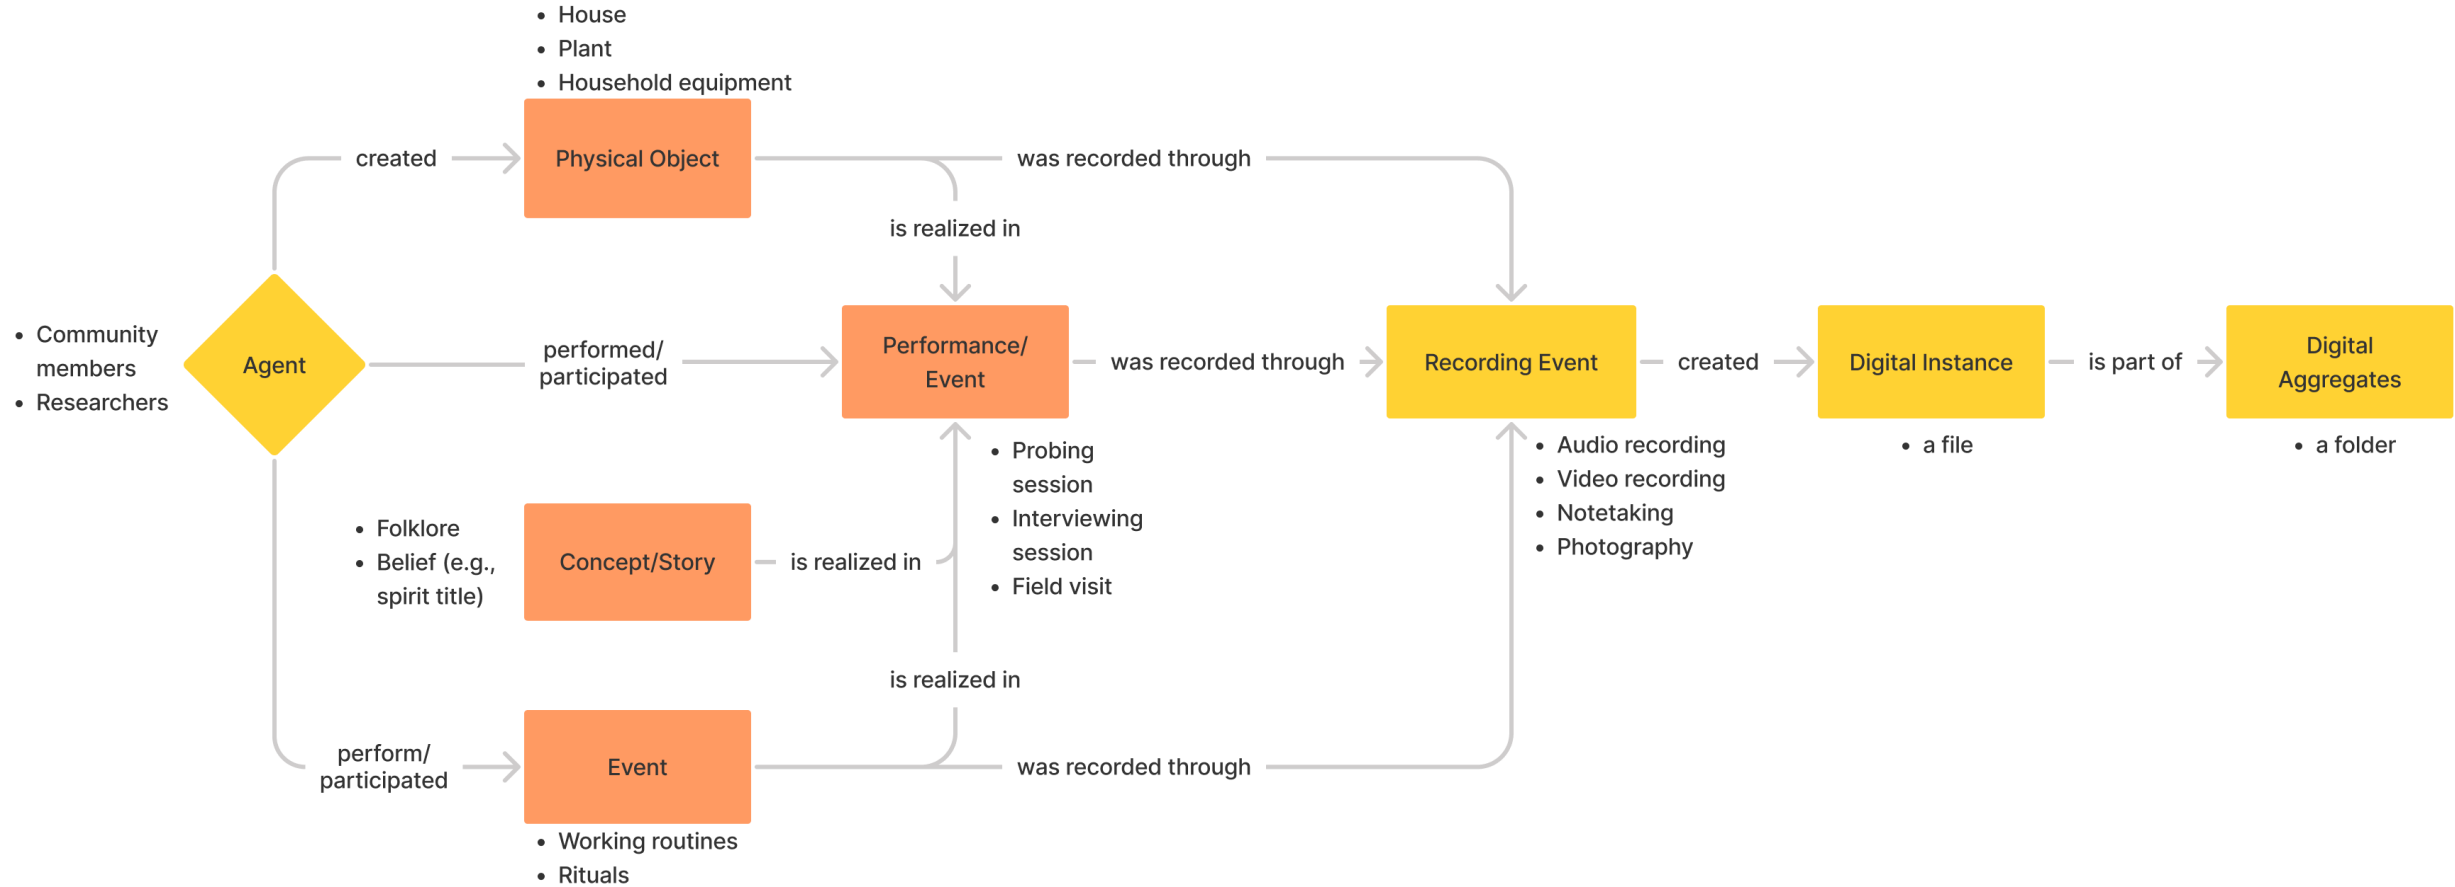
- House
- Plant
- Household equipment

created

Physical Object

was recorded through

is realized in

- Community members
- Researchers

Agent

performed/ participated

Performance/ Event

was recorded through

Recording Event

created

Digital Instance

is part of

Digital Aggregates

- Probing session
- Interviewing session
- Field visit

- Audio recording
- Video recording
- Notetaking
- Photography

- a file

- a folder

- Folklore
- Belief (e.g., spirit title)

Concept/Story

is realized in

is realized in

perform/ participated

Event

was recorded through

- Working routines
- Rituals